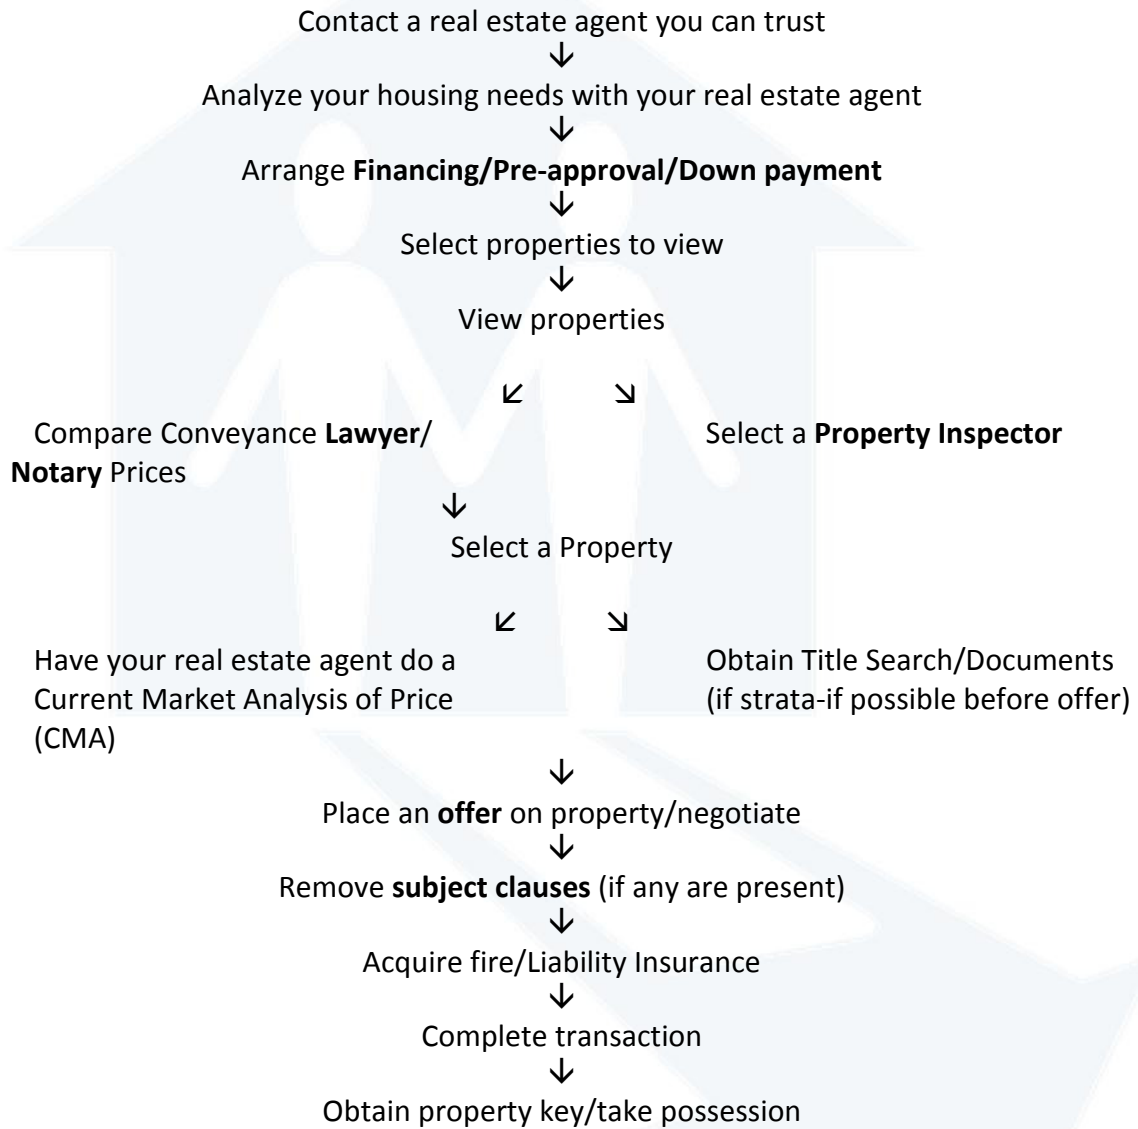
Contact a real estate agent you can trust
↓
Analyze your housing needs with your real estate agent
↓
Arrange **Financing/Pre-approval/Down payment**
↓
Select properties to view
↓
View properties

↙ ↘

Compare Conveyance **Lawyer**/ **Notary** Prices

Select a **Property Inspector**

↓
Select a Property

↙ ↘

Have your real estate agent do a Current Market Analysis of Price (CMA)

Obtain Title Search/Documents (if strata-if possible before offer)

↓
Place an **offer** on property/negotiate
↓
Remove **subject clauses** (if any are present)
↓
Acquire fire/Liability Insurance
↓
Complete transaction
↓
Obtain property key/take possession